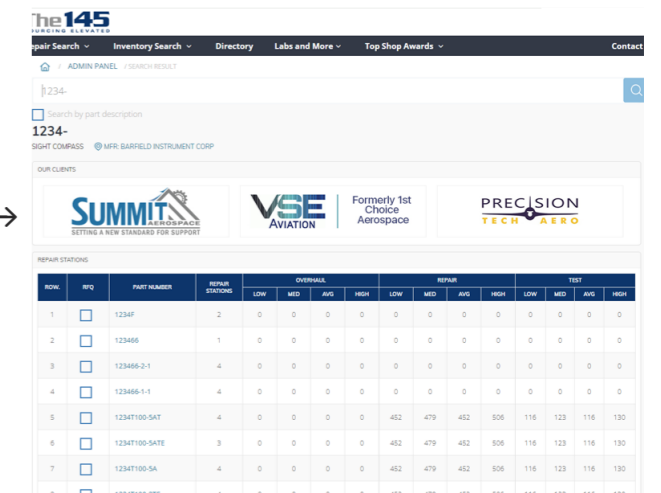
The145
URCING ELEVATED

epair Search ⌄ Inventory Search ⌄ Directory Labs and More ⌄ Top Shop Awards ⌄ Contact

ADMIN PANEL / SEARCH RESULT

1234-

Search by part description

1234-

SIGHT COMPASS MFR: BARFIELD INSTRUMENT CORP

OUR CLIENTS

SUMMIT AEROSPACE
SETTING A NEW STANDARD FOR SUPPORT

VSE AVIATION Formerly 1st Choice Aerospace

PRECISION TECH AERO

REPAIR STATIONS

| ROW. | RFQ | PART NUMBER | REPAIR STATIONS | OVERHAUL LOW | OVERHAUL MED | OVERHAUL AVG | OVERHAUL HIGH | REPAIR LOW | REPAIR MED | REPAIR AVG | REPAIR HIGH | TEST LOW | TEST MED | TEST AVG | TEST HIGH |
|---|---|---|---|---|---|---|---|---|---|---|---|---|---|---|---|
| 1 | | 1234F | 2 | 0 | 0 | 0 | 0 | 0 | 0 | 0 | 0 | 0 | 0 | 0 | 0 |
| 2 | | 123466 | 1 | 0 | 0 | 0 | 0 | 0 | 0 | 0 | 0 | 0 | 0 | 0 | 0 |
| 3 | | 123466-2-1 | 4 | 0 | 0 | 0 | 0 | 0 | 0 | 0 | 0 | 0 | 0 | 0 | 0 |
| 4 | | 123466-1-1 | 4 | 0 | 0 | 0 | 0 | 0 | 0 | 0 | 0 | 0 | 0 | 0 | 0 |
| 5 | | 1234T100-5AT | 4 | 0 | 0 | 0 | 0 | 452 | 479 | 452 | 506 | 116 | 123 | 116 | 130 |
| 6 | | 1234T100-5ATE | 3 | 0 | 0 | 0 | 0 | 452 | 479 | 452 | 506 | 116 | 123 | 116 | 130 |
| 7 | | 1234T100-5A | 4 | 0 | 0 | 0 | 0 | 452 | 479 | 452 | 506 | 116 | 123 | 116 | 130 |